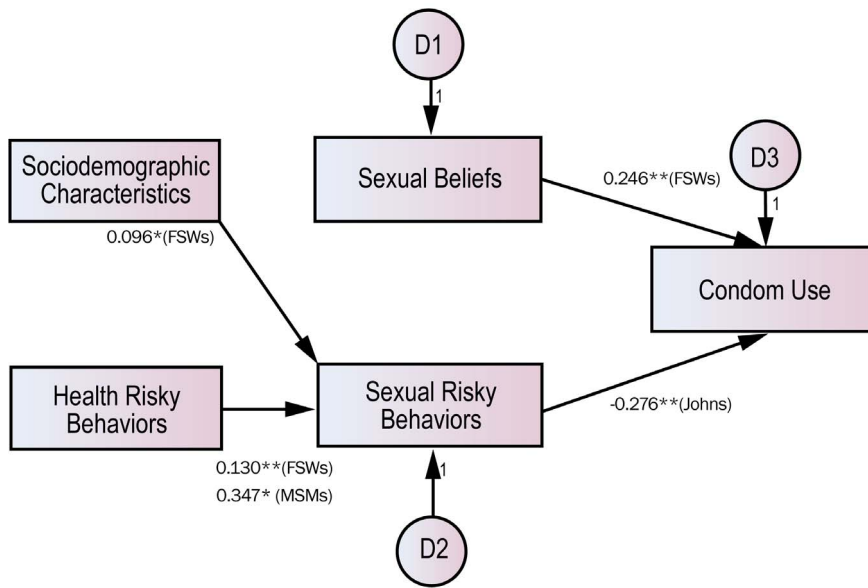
D1

1

Sociodemographic Characteristics

Sexual Beliefs

0.246**(FSWs)

D3

1

0.096*(FSWs)

Condom Use

Health Risky Behaviors

Sexual Risky Behaviors

-0.276**(Johns)

0.130**(FSWs)

0.347* (MSMs)

1

D2